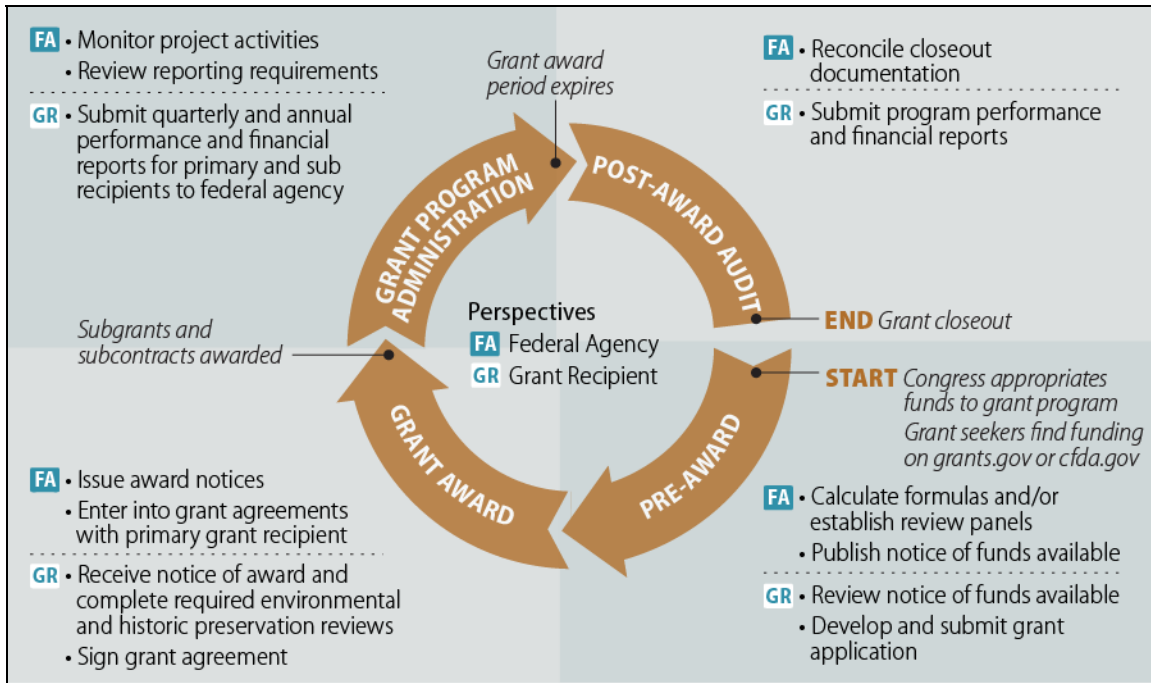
FA • Monitor project activities
• Review reporting requirements

GR • Submit quarterly and annual performance and financial reports for primary and sub recipients to federal agency

Grant award period expires

FA • Reconcile closeout documentation

GR • Submit program performance and financial reports

GRANT PROGRAM ADMINISTRATION

POST-AWARD AUDIT

Perspectives
FA Federal Agency
GR Grant Recipient

END Grant closeout

Subgrants and subcontracts awarded

START Congress appropriates funds to grant program
Grant seekers find funding on grants.gov or cfda.gov

GRANT AWARD

PRE-AWARD

FA • Issue award notices
• Enter into grant agreements with primary grant recipient

GR • Receive notice of award and complete required environmental and historic preservation reviews
• Sign grant agreement

FA • Calculate formulas and/or establish review panels
• Publish notice of funds available

GR • Review notice of funds available
• Develop and submit grant application